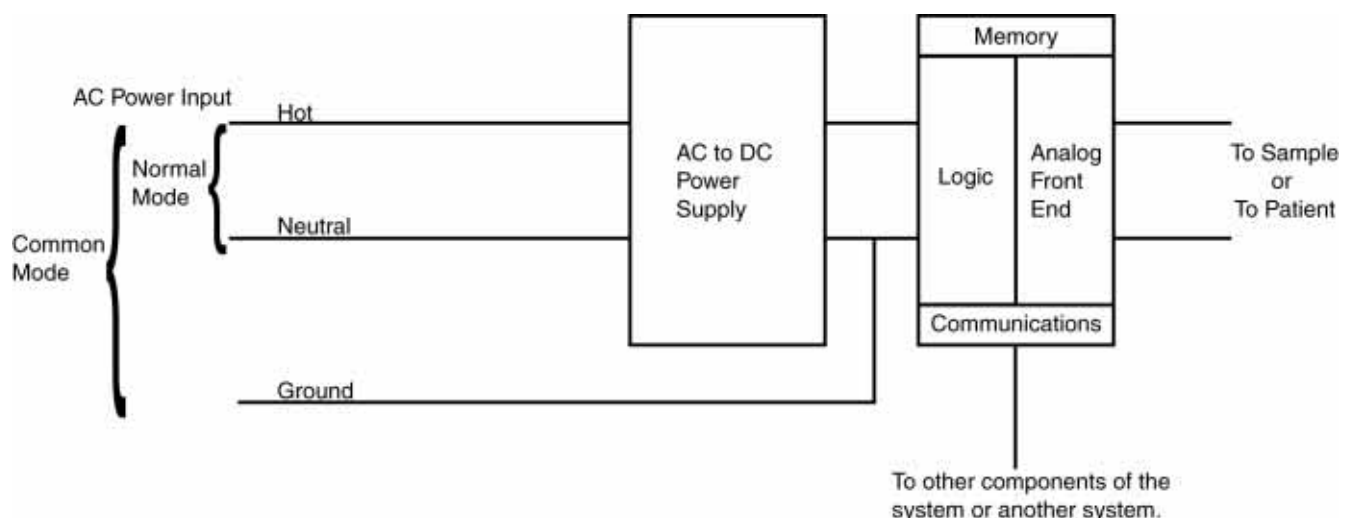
AC Power Input

Common Mode

Normal Mode

Hot

Neutral

Ground

AC to DC Power Supply

Memory

Logic

Analog Front End

Communications

To Sample or To Patient

To other components of the system or another system.